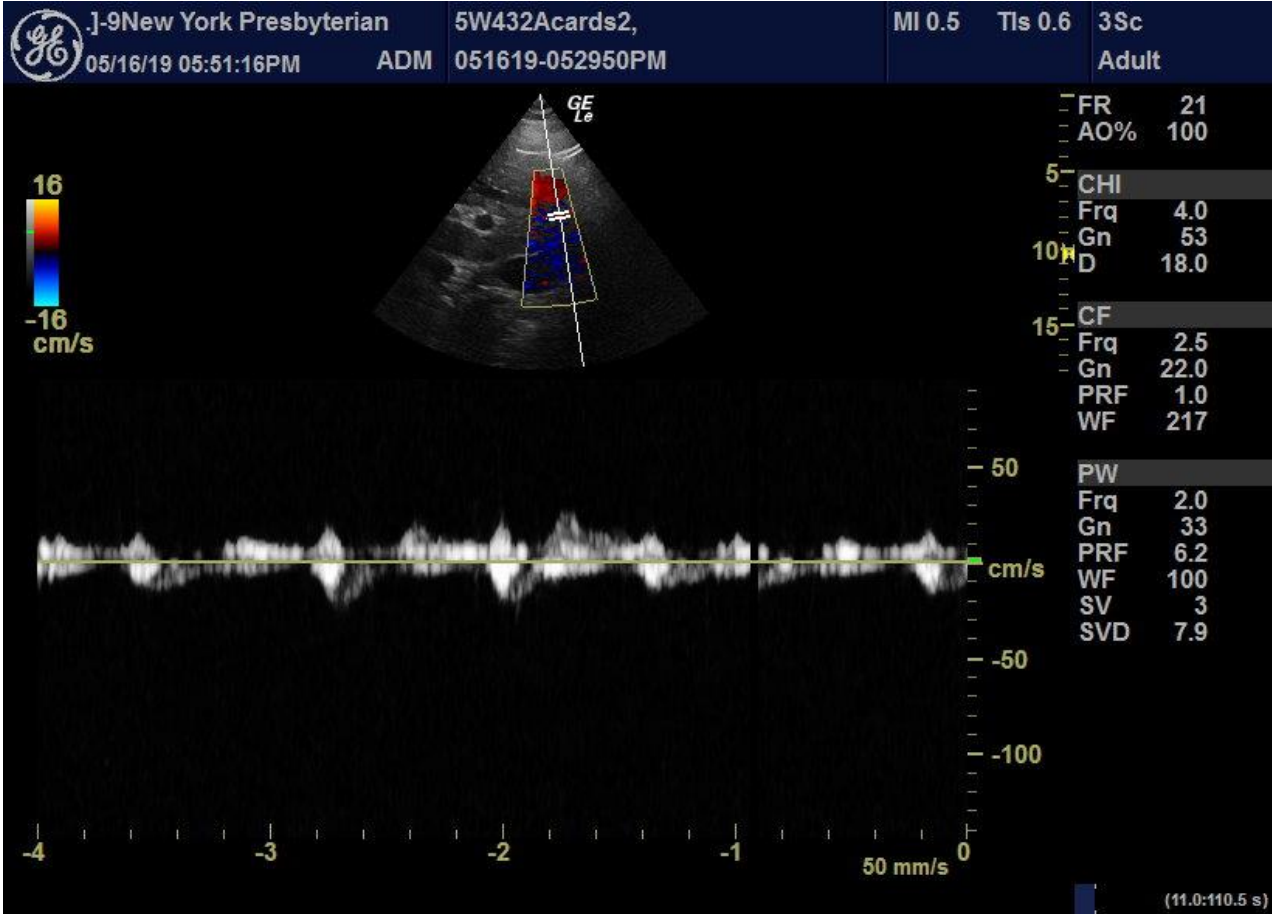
GE .]-9New York Presbyterian
05/16/19 05:51:16PM ADM
5W432Acards2,
051619-052950PM
MI 0.5 TIs 0.6 3Sc
Adult

GE
Le

16
-16
cm/s

FR 21
AO% 100
5
CHI
Frq 4.0
Gn 53
10
D 18.0
15
CF
Frq 2.5
Gn 22.0
PRF 1.0
WF 217

PW
Frq 2.0
Gn 33
PRF 6.2
WF 100
SV 3
SVD 7.9

50
cm/s
-50
-100

-4 -3 -2 -1 0
50 mm/s

(11.0:110.5 s)